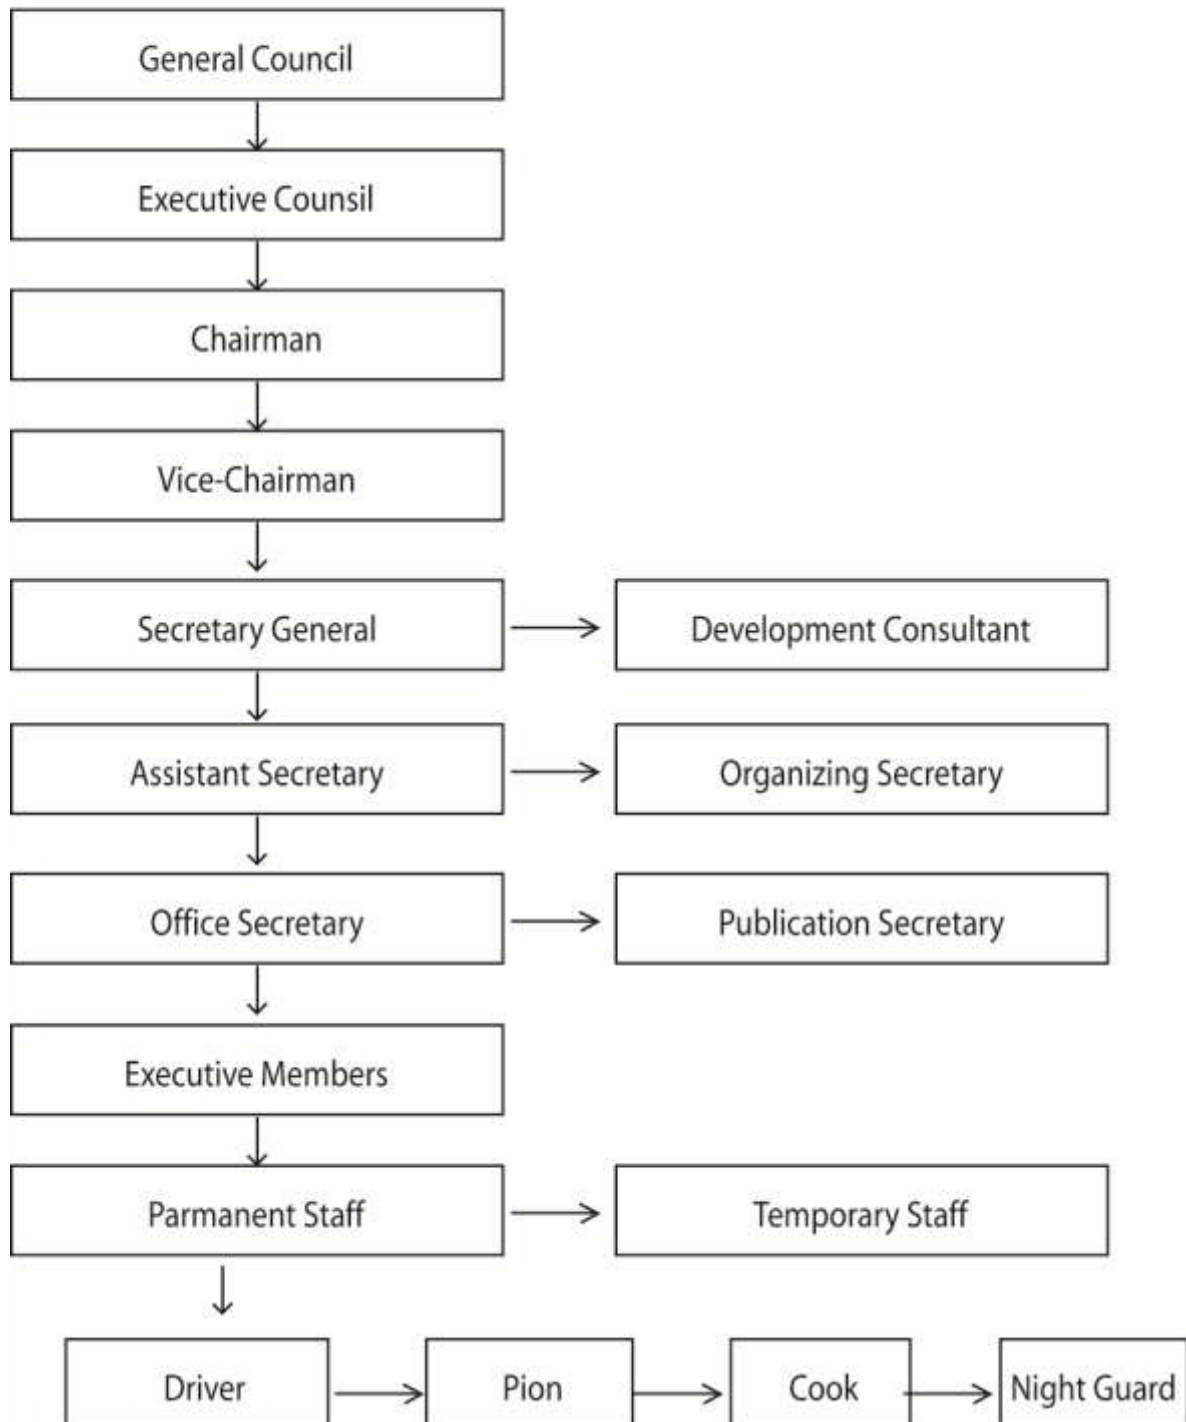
General Council

Executive Counsil

Chairman

Vice-Chairman

Secretary General

Development Consultant

Assistant Secretary

Organizing Secretary

Office Secretary

Publication Secretary

Executive Members

Parmanent Staff

Temporary Staff

Driver

Pion

Cook

Night Guard